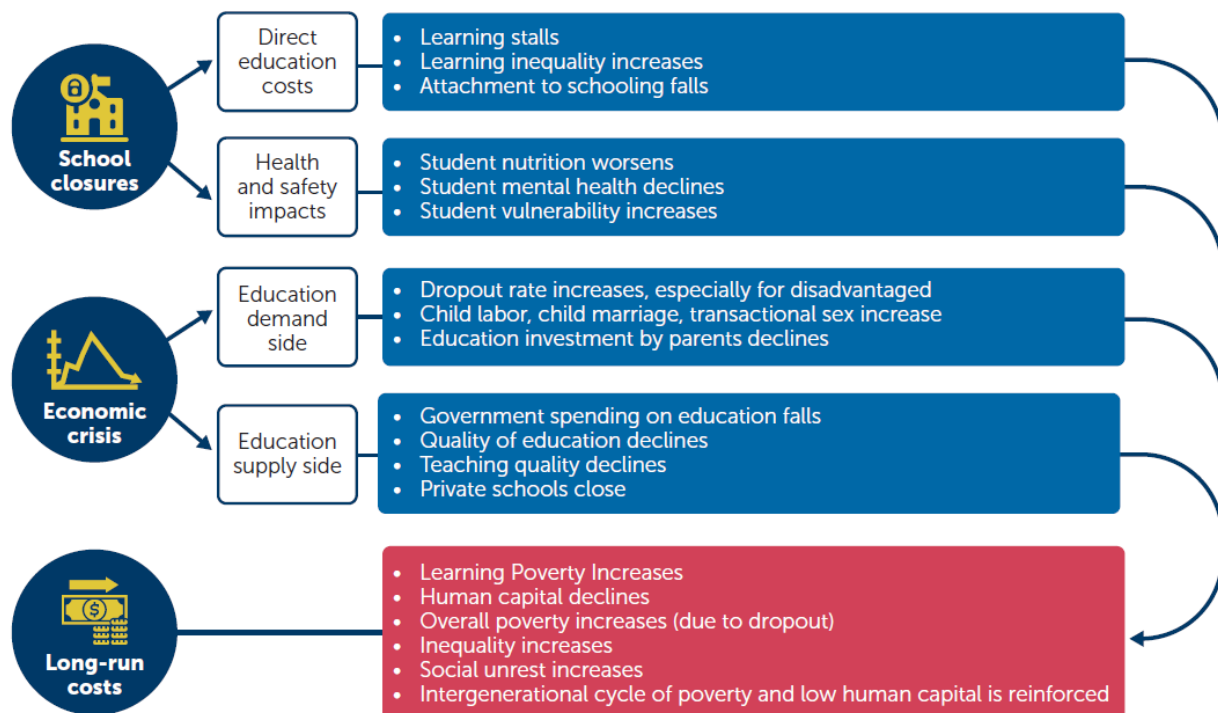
School closures

Direct education costs

- Learning stalls
- Learning inequality increases
- Attachment to schooling falls

Health and safety impacts

- Student nutrition worsens
- Student mental health declines
- Student vulnerability increases

Economic crisis

Education demand side

- Dropout rate increases, especially for disadvantaged
- Child labor, child marriage, transactional sex increase
- Education investment by parents declines

Education supply side

- Government spending on education falls
- Quality of education declines
- Teaching quality declines
- Private schools close

Long-run costs

- Learning Poverty Increases
- Human capital declines
- Overall poverty increases (due to dropout)
- Inequality increases
- Social unrest increases
- Intergenerational cycle of poverty and low human capital is reinforced